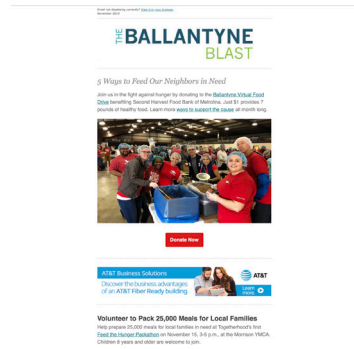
Email not displaying correctly? View it in your browser.
November 2019

THE BALLANTYNE BLAST

5 Ways to Feed Our Neighbors in Need

Join us in the fight against hunger by donating to the Ballantyne Virtual Food Drive benefiting Second Harvest Food Bank of Metrolina. Just $1 provides 7 pounds of healthy food. Learn more ways to support the cause all month long.

Donate Now

AT&T Business Solutions
Discover the business advantages of an AT&T Fiber Ready building
AT&T
Learn more

Volunteer to Pack 25,000 Meals for Local Families

Help prepare 25,000 meals for local families in need at Togetherhood's first Feed the Hunger Packathon on November 16, 3-5 p.m., at the Morrison YMCA. Children 6 years and older are welcome to join.